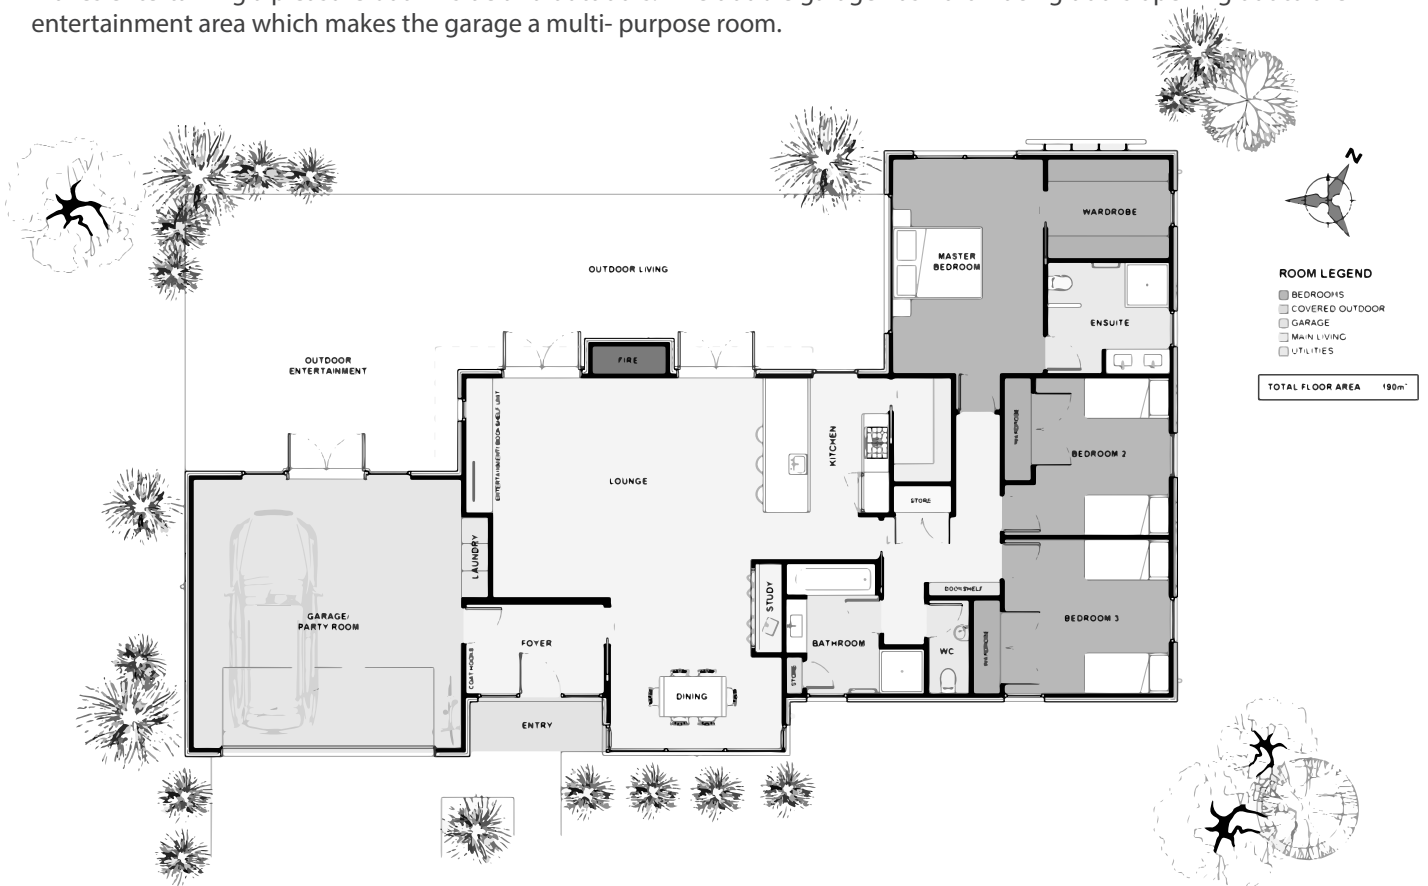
entertainment area which makes the garage a multi- purpose room.

N

ROOM LEGEND
BEDROOMS
COVERED OUTDOOR
GARAGE
MAIN LIVING
UTILITIES

TOTAL FLOOR AREA 190m²

OUTDOOR LIVING

OUTDOOR ENTERTAINMENT

FIRE

MASTER BEDROOM

WARDROBE

ENSUITE

W/R

BEDROOM 2

BEDROOM 3

W/R

ENTERTAINMENT/ BOOK SHELF UNIT

LOUNGE

KITCHEN

STORE

GARAGE/ PARTY ROOM

LAUNDRY

STUDY

BATHROOM

BOOKSHELF

WC

FOYER

COAT HOOKS

STORE

DINING

ENTRY